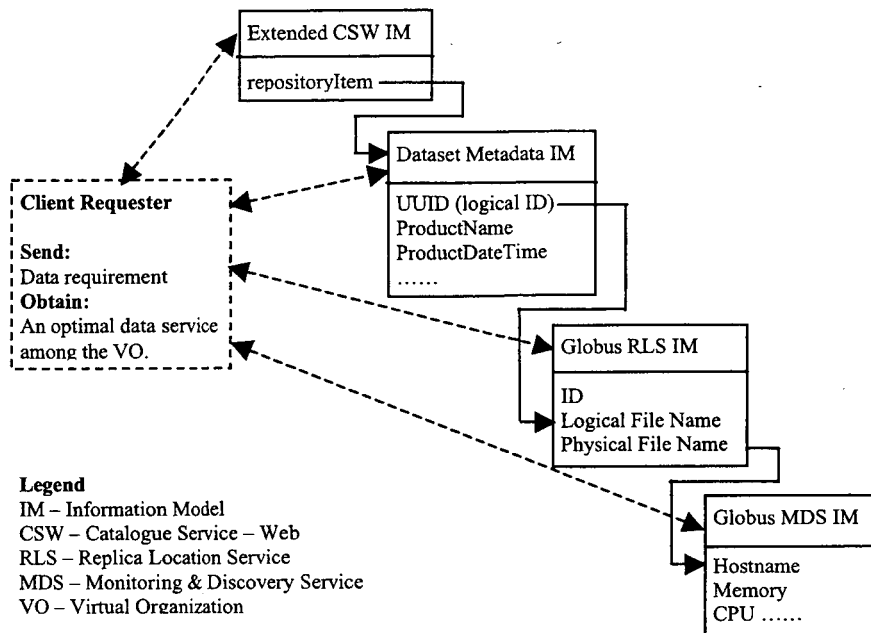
Extended CSW IM

repositoryItem

Dataset Metadata IM

UUID (logical ID)
ProductName
ProductDateTime
……

Client Requester

Send:
Data requirement
Obtain:
An optimal data service among the VO.

Globus RLS IM

ID
Logical File Name
Physical File Name

Globus MDS IM

Hostname
Memory
CPU ……

Legend
IM – Information Model
CSW – Catalogue Service – Web
RLS – Replica Location Service
MDS – Monitoring & Discovery Service
VO – Virtual Organization